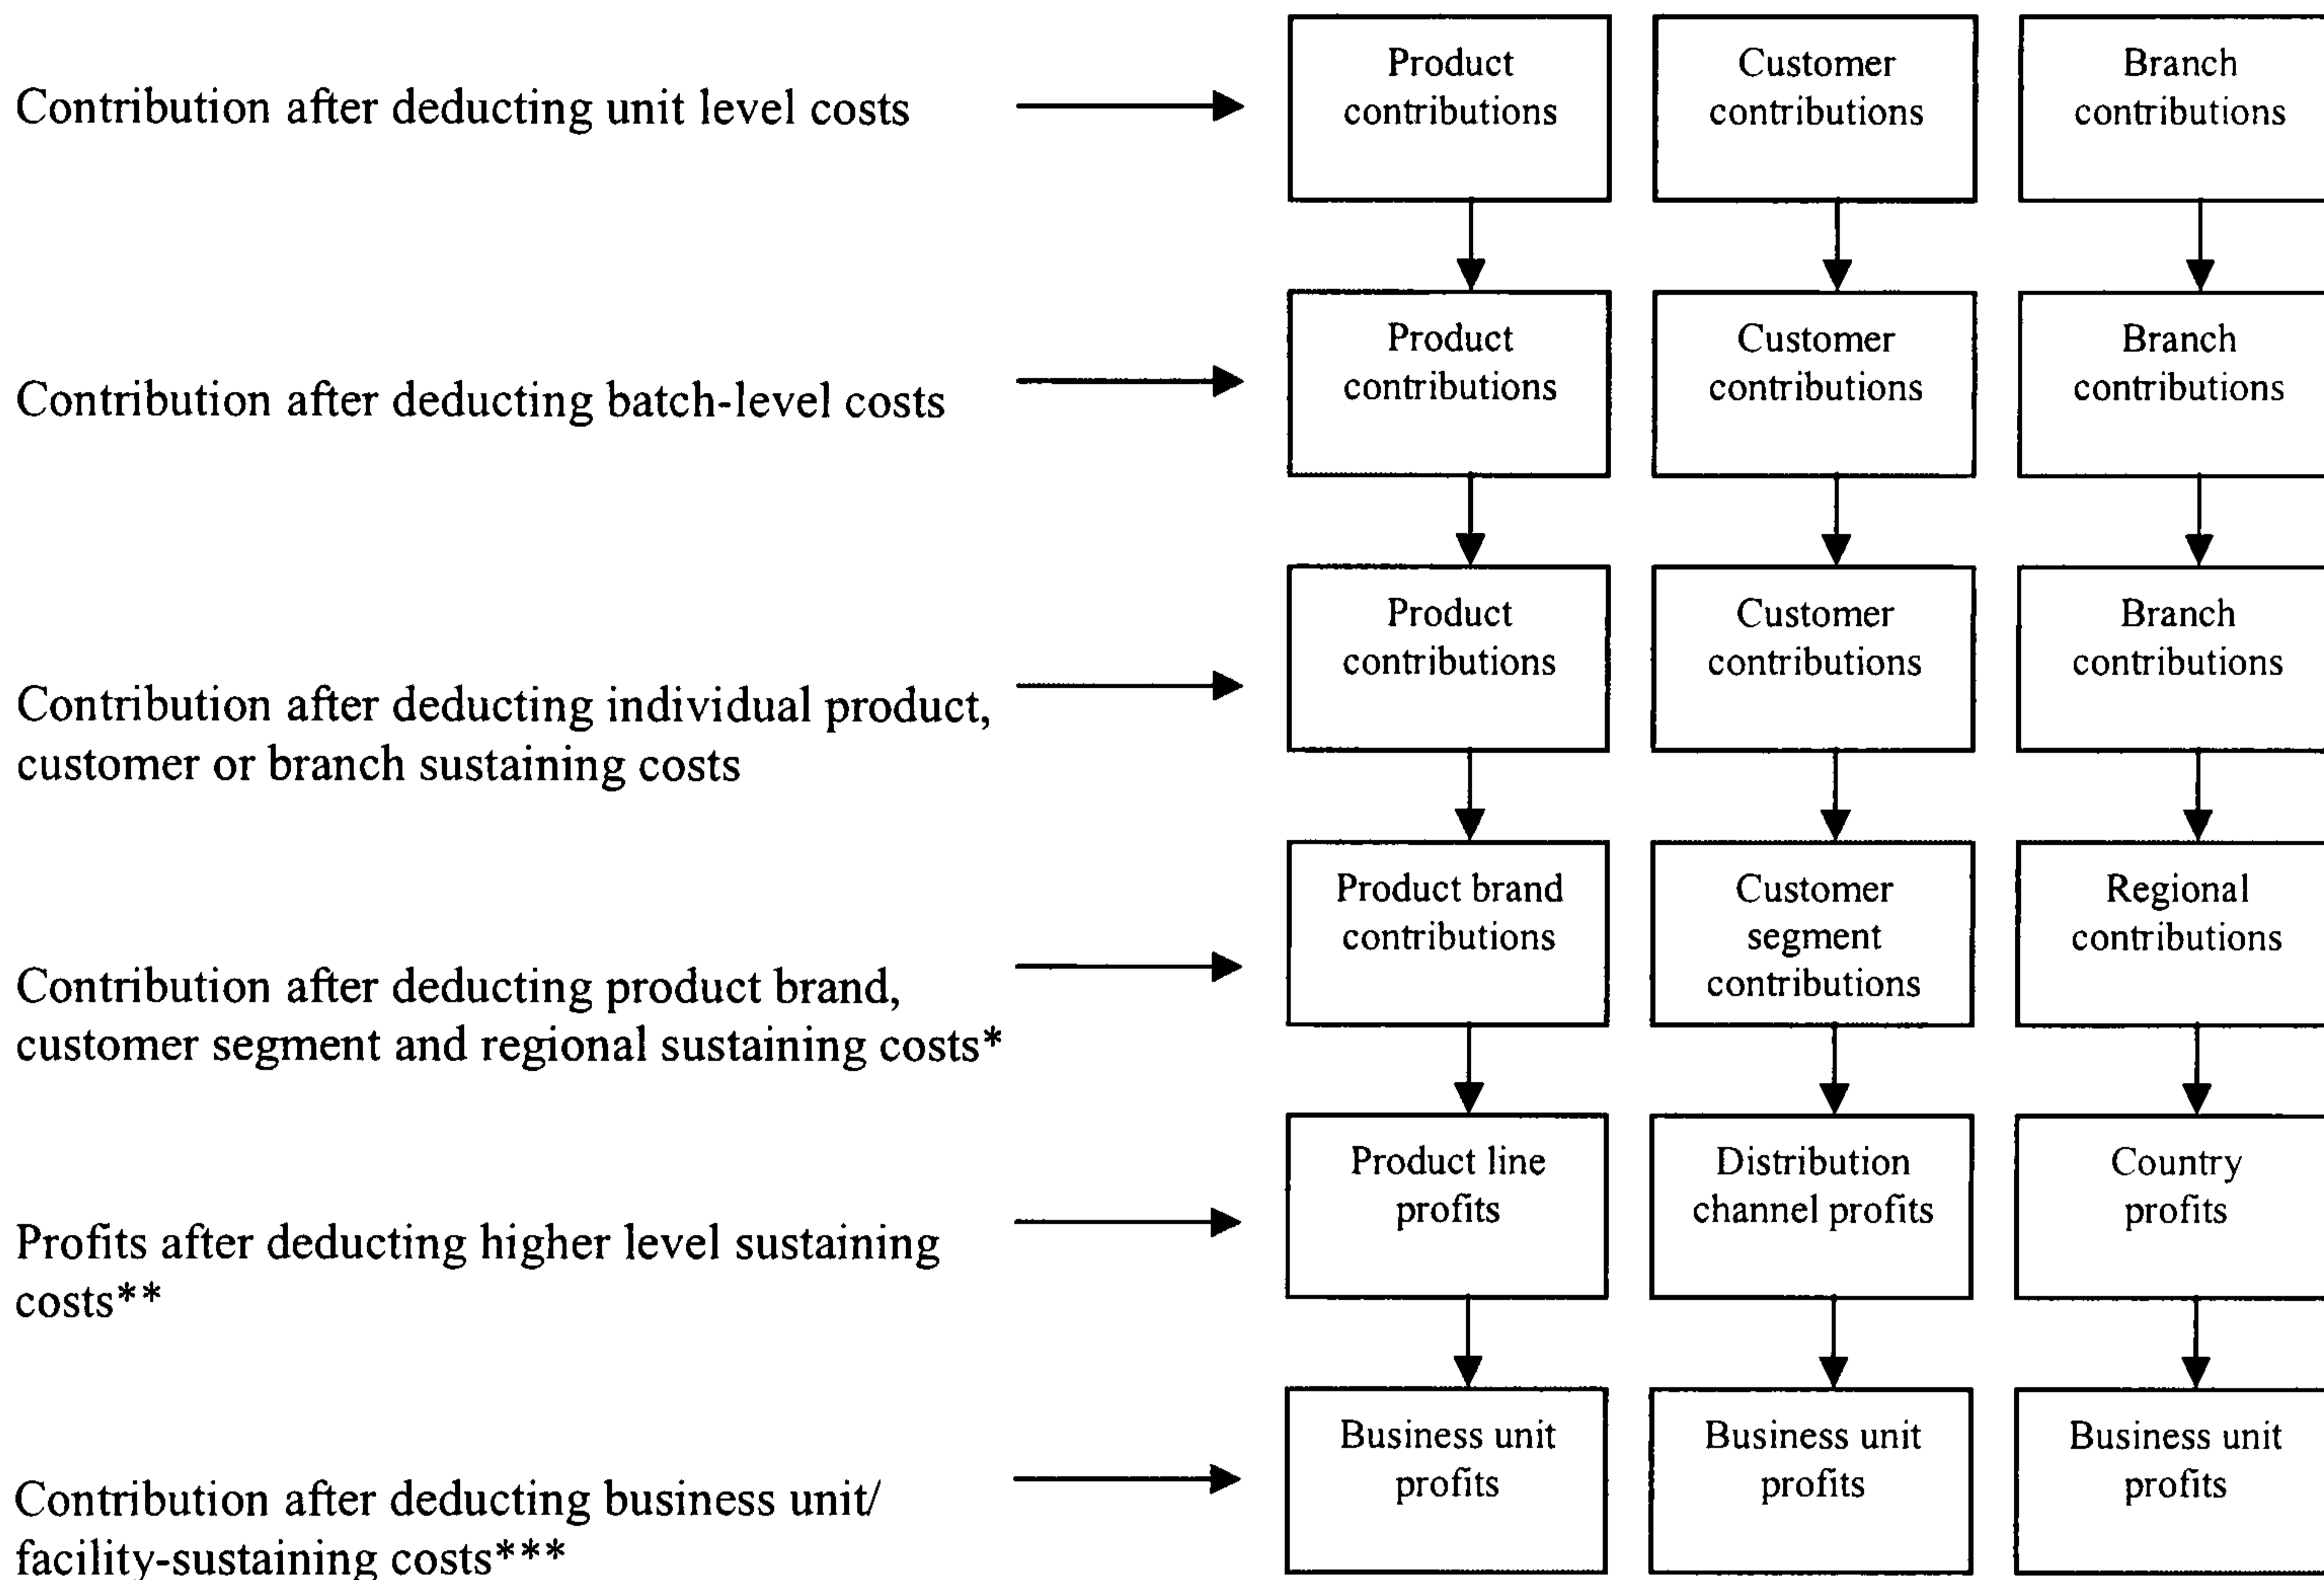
Contribution after deducting unit level costs

Product contributions

Customer contributions

Branch contributions

Contribution after deducting batch-level costs

Product contributions

Customer contributions

Branch contributions

Contribution after deducting individual product, customer or branch sustaining costs

Product contributions

Customer contributions

Branch contributions

Contribution after deducting product brand, customer segment and regional sustaining costs*

Product brand contributions

Customer segment contributions

Regional contributions

Profits after deducting higher level sustaining costs**

Product line profits

Distribution channel profits

Country profits

Contribution after deducting business unit/ facility-sustaining costs***

Business unit profits

Business unit profits

Business unit profits